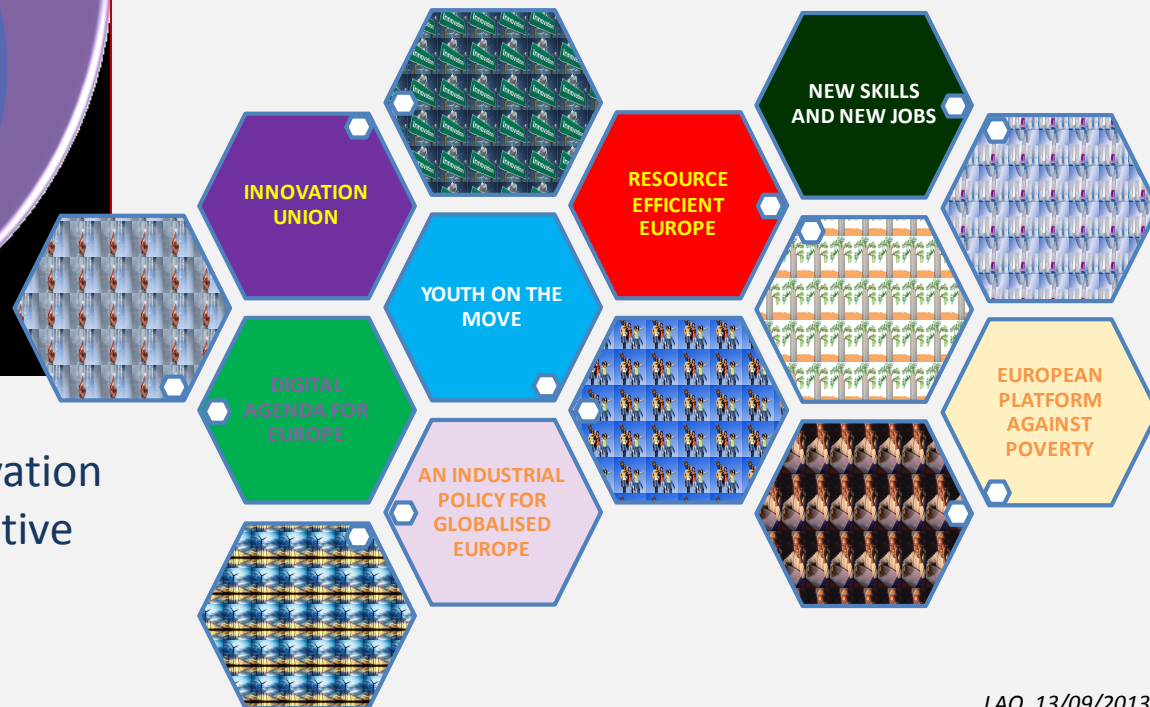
INNOVATION UNION

YOUTH ON THE MOVE

RESOURCE EFFICIENT EUROPE

NEW SKILLS AND NEW JOBS

DIGITAL AGENDA FOR EUROPE

AN INDUSTRIAL POLICY FOR GLOBALISED EUROPE

EUROPEAN PLATFORM AGAINST POVERTY

vation
tive

LAO 13/09/2013